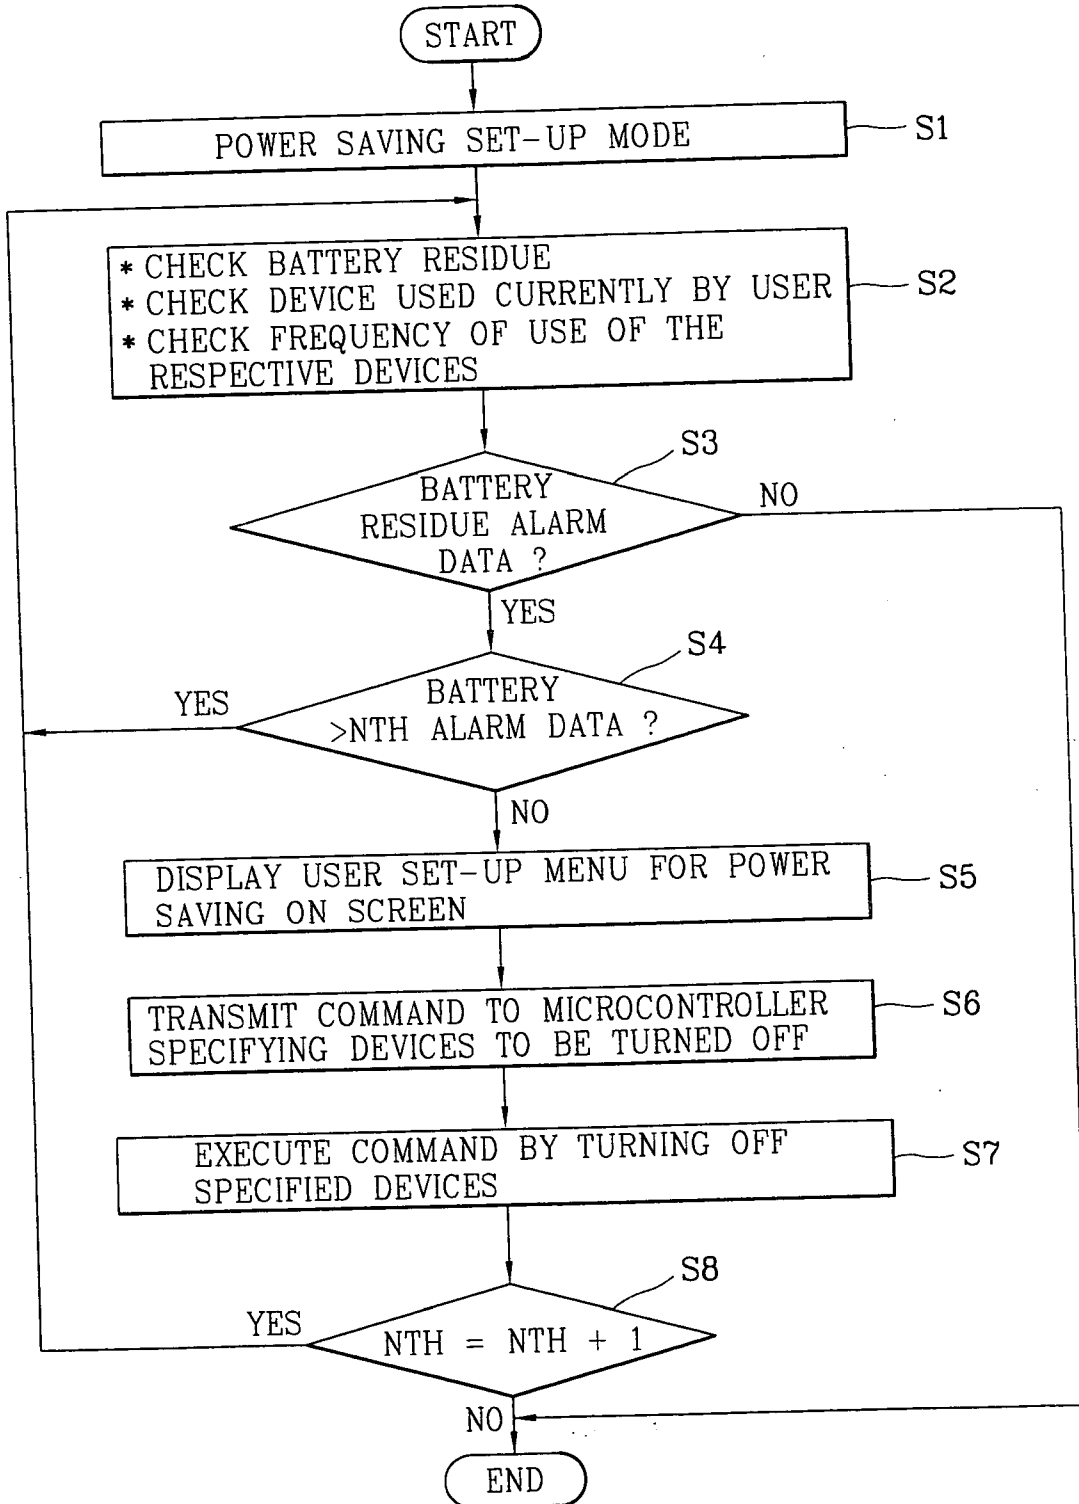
START

POWER SAVING SET-UP MODE

S1

* CHECK BATTERY RESIDUE
* CHECK DEVICE USED CURRENTLY BY USER
* CHECK FREQUENCY OF USE OF THE RESPECTIVE DEVICES

S2

S3

BATTERY RESIDUE ALARM DATA ?

NO

YES

S4

BATTERY >NTH ALARM DATA ?

YES

NO

DISPLAY USER SET-UP MENU FOR POWER SAVING ON SCREEN

S5

TRANSMIT COMMAND TO MICROCONTROLLER SPECIFYING DEVICES TO BE TURNED OFF

S6

EXECUTE COMMAND BY TURNING OFF SPECIFIED DEVICES

S7

S8

YES

NTH = NTH + 1

NO

END